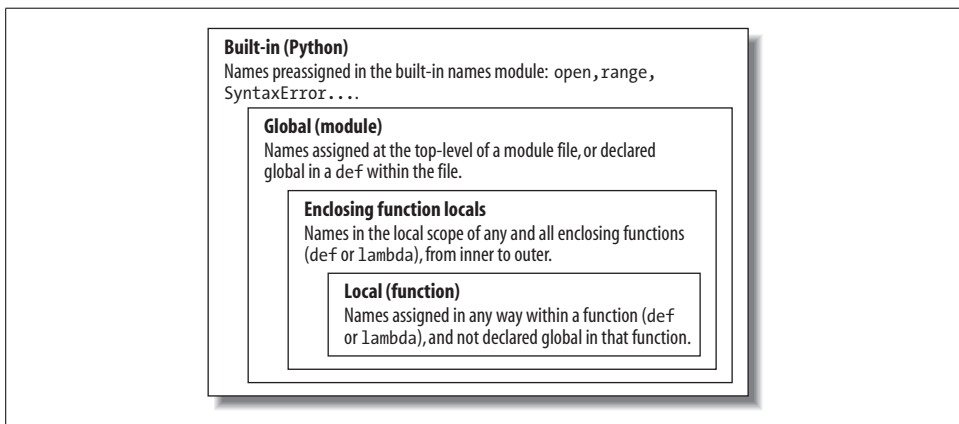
**Built-in (Python)**
Names preassigned in the built-in names module: open, range, SyntaxError....

**Global (module)**
Names assigned at the top-level of a module file, or declared global in a def within the file.

**Enclosing function locals**
Names in the local scope of any and all enclosing functions (def or lambda), from inner to outer.

**Local (function)**
Names assigned in any way within a function (def or lambda), and not declared global in that function.